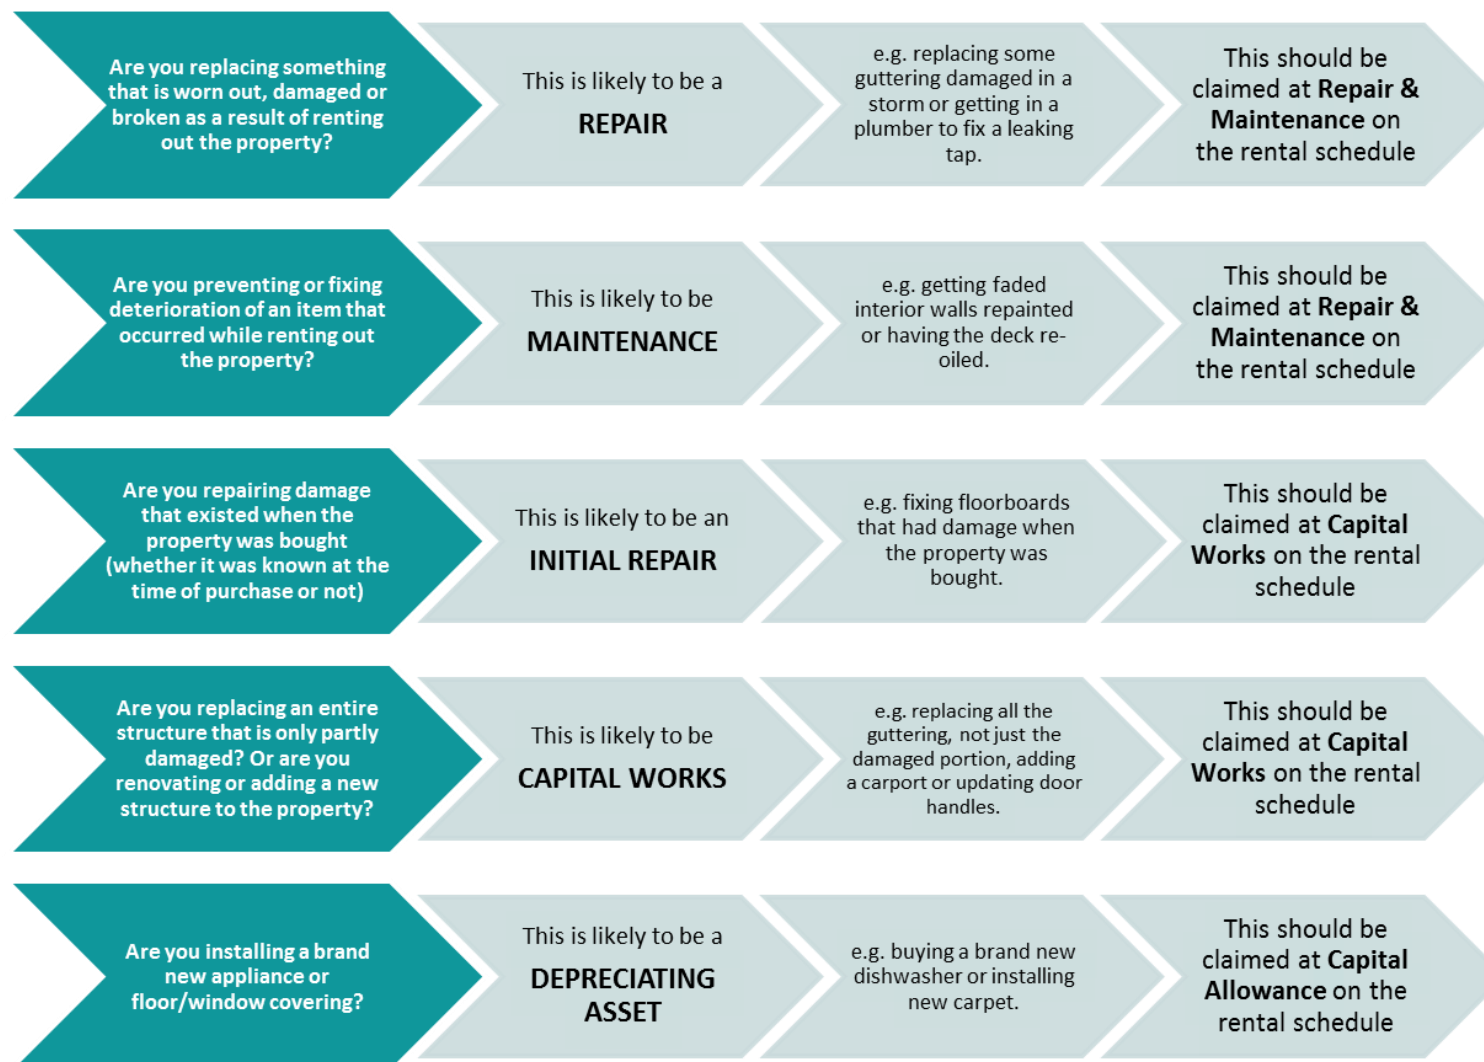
Are you replacing something that is worn out, damaged or broken as a result of renting out the property?

This is likely to be a

REPAIR

e.g. replacing some guttering damaged in a storm or getting in a plumber to fix a leaking tap.

This should be claimed at Repair & Maintenance on the rental schedule

Are you preventing or fixing deterioration of an item that occurred while renting out the property?

This is likely to be

MAINTENANCE

e.g. getting faded interior walls repainted or having the deck re-oiled.

This should be claimed at Repair & Maintenance on the rental schedule

Are you repairing damage that existed when the property was bought (whether it was known at the time of purchase or not)

This is likely to be an

INITIAL REPAIR

e.g. fixing floorboards that had damage when the property was bought.

This should be claimed at Capital Works on the rental schedule

Are you replacing an entire structure that is only partly damaged? Or are you renovating or adding a new structure to the property?

This is likely to be

CAPITAL WORKS

e.g. replacing all the guttering, not just the damaged portion, adding a carport or updating door handles.

This should be claimed at Capital Works on the rental schedule

Are you installing a brand new appliance or floor/window covering?

This is likely to be a

DEPRECIATING ASSET

e.g. buying a brand new dishwasher or installing new carpet.

This should be claimed at Capital Allowance on the rental schedule